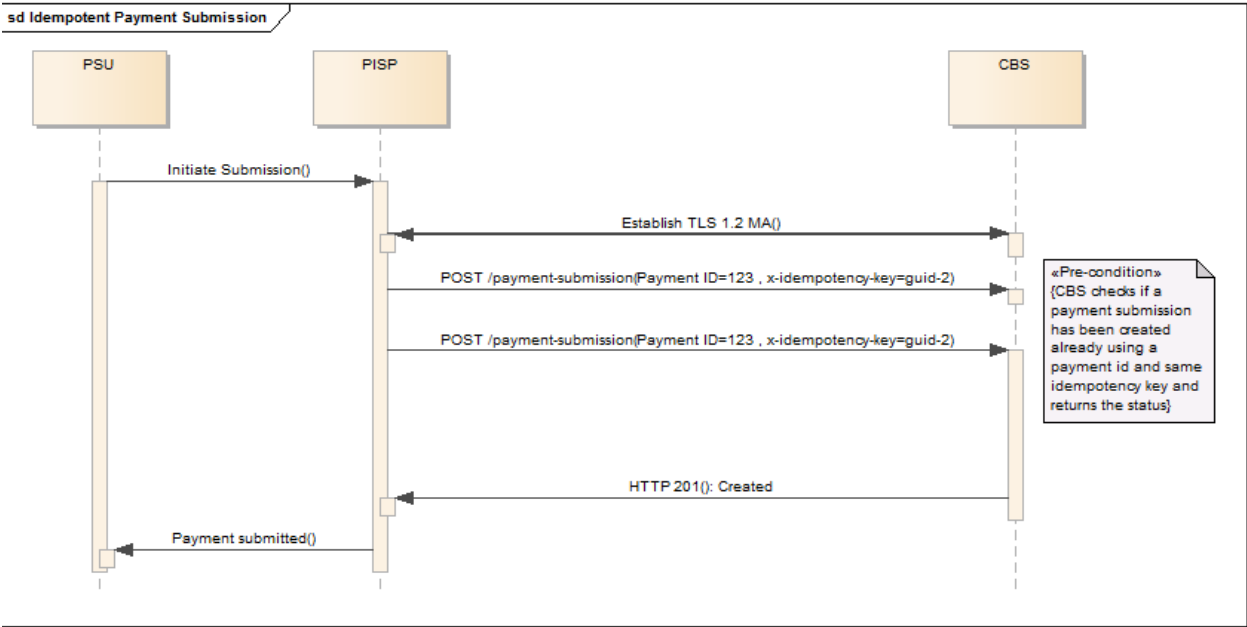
sd Idempotent Payment Submission

PSU

PISP

CBS

Initiate Submission()

Establish TLS 1.2 MA()

POST /payment-submission(Payment ID=123 , x-idempotency-key=guid-2)

«Pre-condition»
{CBS checks if a payment submission has been created already using a payment id and same idempotency key and returns the status}

POST /payment-submission(Payment ID=123 , x-idempotency-key=guid-2)

HTTP 201(): Created

Payment submitted()